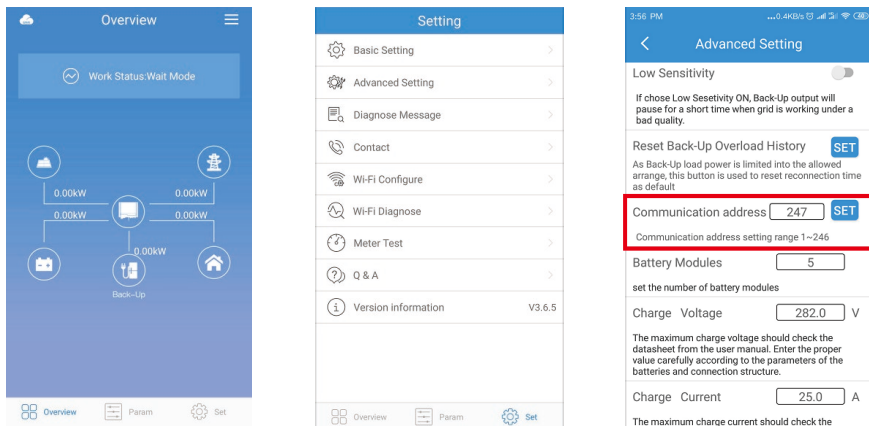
Overview

Work Status:Wait Mode

0.00kW
0.00kW
0.00kW
0.00kW
0.00kW

Back-Up

Overview
Param
Set

Setting

Basic Setting
Advanced Setting
Diagnose Message
Contact
Wi-Fi Configure
Wi-Fi Diagnose
Meter Test
Q & A
Version information V3.6.5

Overview
Param
Set

3:56 PM ...0.4KB/s

Advanced Setting

Low Sensitivity

If chose Low Sesetivity ON, Back-Up output will pause for a short time when grid is working under a bad quality.

Reset Back-Up Overload History SET

As Back-Up load power is limited into the allowed arrange, this button is used to reset reconnection time as default

Communication address 247 SET

Communication address setting range 1~246

Battery Modules 5

set the number of battery modules

Charge Voltage 282.0 V

The maximum charge voltage should check the datasheet from the user manual. Enter the proper value carefully according to the parameters of the batteries and connection structure.

Charge Current 25.0 A

The maximum charge current should check the